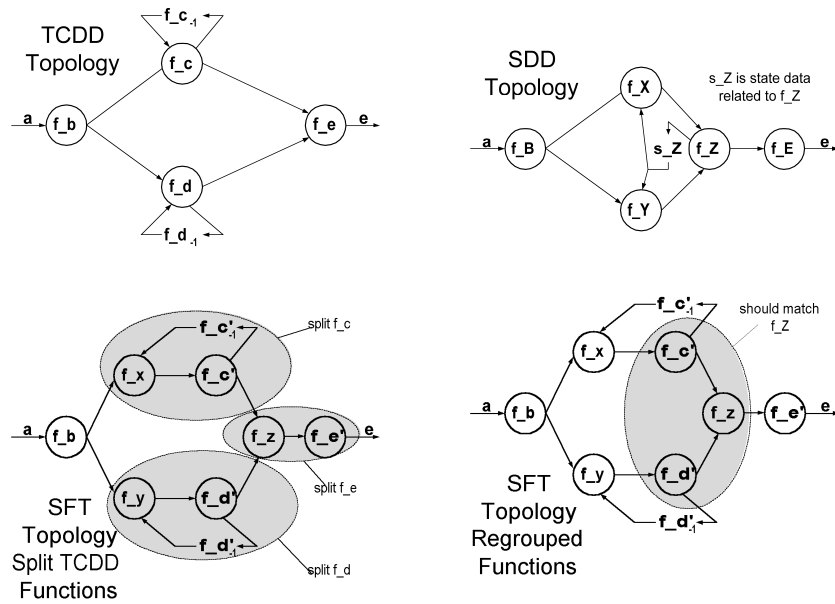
TCDD Topology

f_c$_{-1}$

f_c

a

f_b

f_e

e

f_d

f_d$_{-1}$

SDD Topology

f_X

s_Z is state data related to f_Z

a

f_B

s_Z

f_Z

f_E

e

f_Y

f_c'$_{-1}$

split f_c

f_x

f_c'

a

f_b

f_z

f_e'

e

split f_e

SFT Topology Split TCDD Functions

f_y

f_d'

f_d'$_{-1}$

split f_d

f_c'$_{-1}$

should match f_Z

f_x

f_c'

a

f_b

f_z

f_e'

e

f_y

f_d'

SFT Topology Regrouped Functions

f_d'$_{-1}$